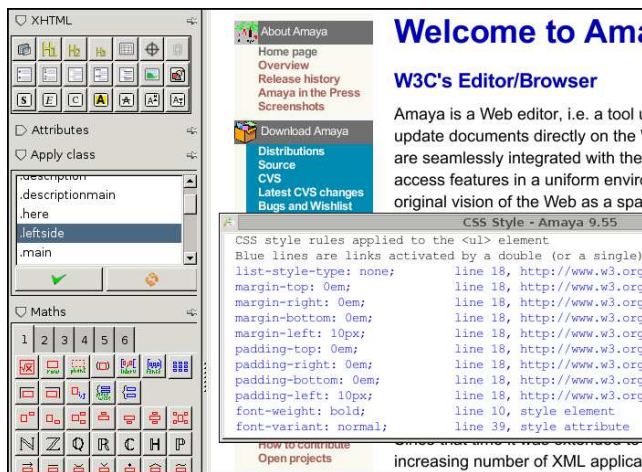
XHTML

Attributes

Apply class

.description
.descriptionmain
.here
.leftside
.main

Maths

1 2 3 4 5 6

About Amaya
Home page
Overview
Release history
Amaya in the Press
Screenshots

Download Amaya
Distributions
Source
CVS
Latest CVS changes
Bugs and Wishlist

How to contribute
Open projects

Welcome to Ama

W3C's Editor/Browser

Amaya is a Web editor, i.e. a tool u update documents directly on the W are seamlessly integrated with the access features in a uniform enviro original vision of the Web as a spa

increasing number of XML applica

CSS Style - Amaya 9.55

CSS style rules applied to the <ul> element
Blue lines are links activated by a double (or a single)
list-style-type: none;    line 18, http://www.w3.org
margin-top: 0em;    line 18, http://www.w3.org
margin-right: 0em;    line 18, http://www.w3.org
margin-bottom: 0em;    line 18, http://www.w3.org
margin-left: 10px;    line 18, http://www.w3.org
padding-top: 0em;    line 18, http://www.w3.org
padding-right: 0em;    line 18, http://www.w3.org
padding-bottom: 0em;    line 18, http://www.w3.org
padding-left: 10px;    line 18, http://www.w3.org
font-weight: bold;    line 10, style element
font-variant: normal;    line 39, style attribute